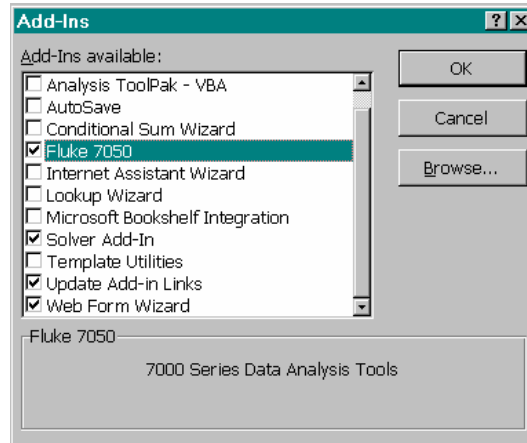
Add-Ins

?

Add-Ins available:

☐ Analysis ToolPak - VBA
☐ AutoSave
☐ Conditional Sum Wizard
☑ Fluke 7050
☐ Internet Assistant Wizard
☐ Lookup Wizard
☐ Microsoft Bookshelf Integration
☑ Solver Add-In
☐ Template Utilities
☑ Update Add-in Links
☑ Web Form Wizard

OK

Cancel

Browse...

Fluke 7050

7000 Series Data Analysis Tools